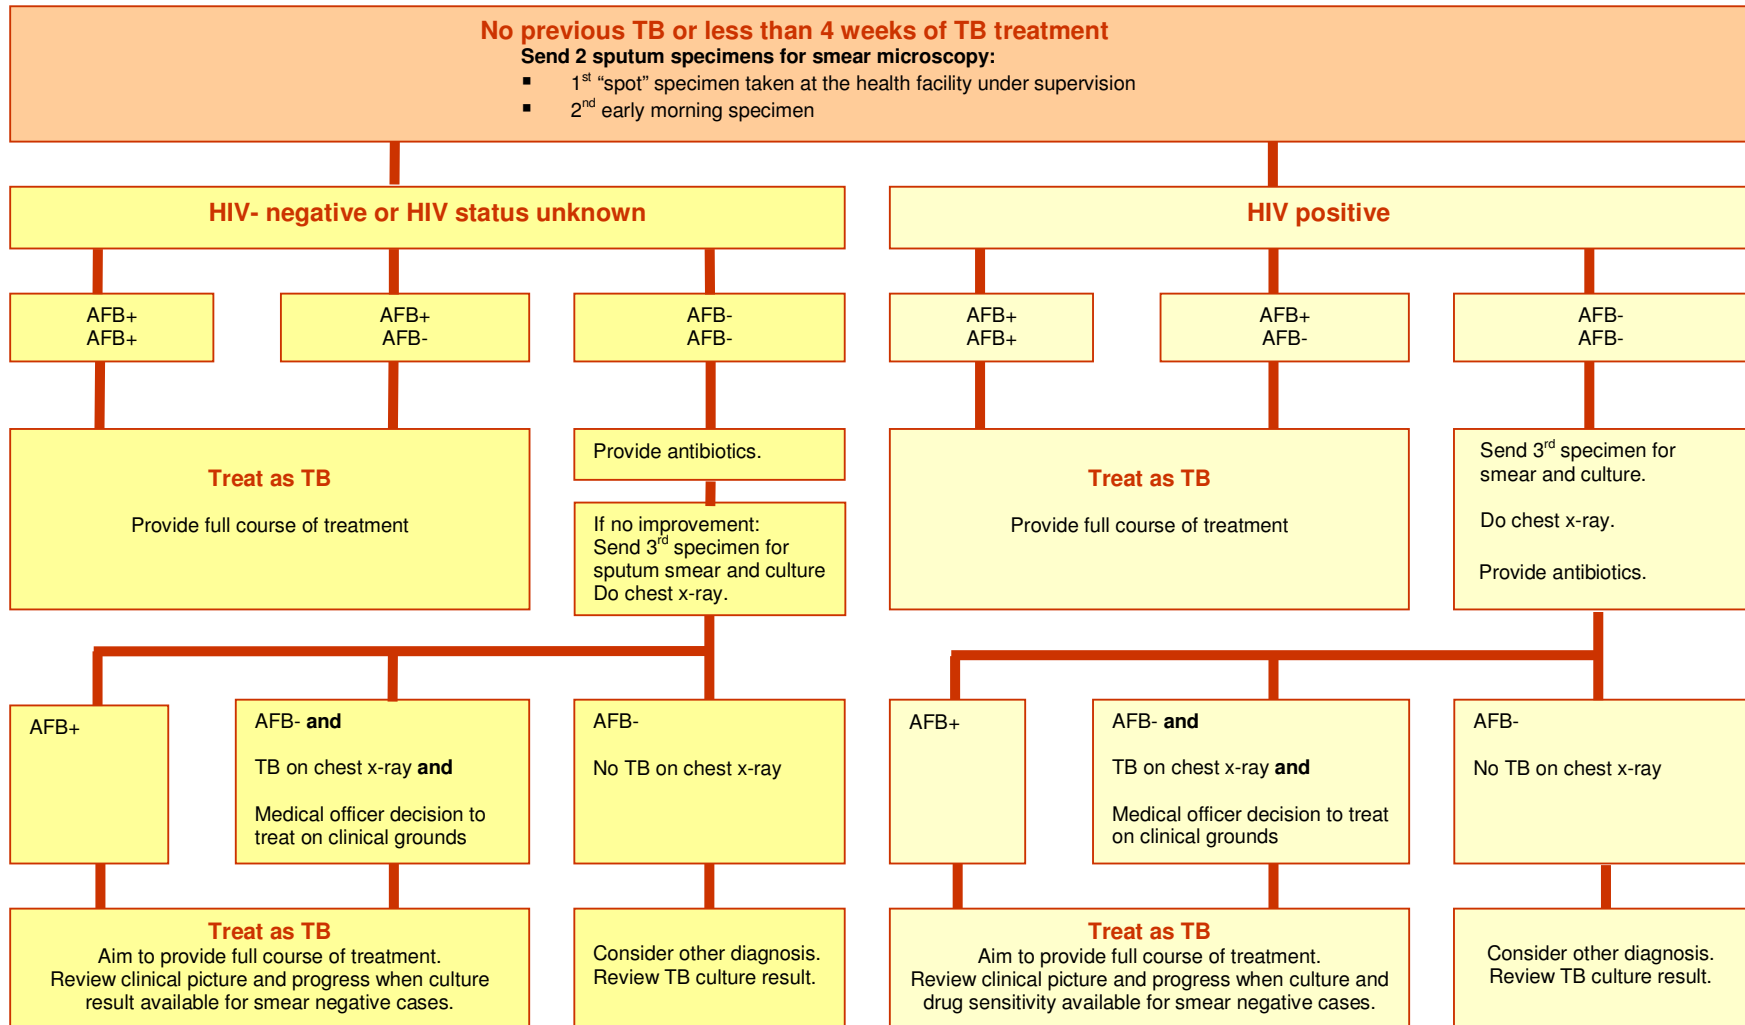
No previous TB or less than 4 weeks of TB treatment
Send 2 sputum specimens for smear microscopy:
- $1^{st}$ “spot” specimen taken at the health facility under supervision
- $2^{nd}$ early morning specimen

HIV- negative or HIV status unknown

HIV positive

AFB+
AFB+

AFB+
AFB-

AFB-
AFB-

AFB+
AFB+

AFB+
AFB-

AFB-
AFB-

Treat as TB

Provide full course of treatment

Provide antibiotics.

If no improvement:
Send $3^{rd}$ specimen for sputum smear and culture
Do chest x-ray.

Treat as TB

Provide full course of treatment

Send $3^{rd}$ specimen for smear and culture.

Do chest x-ray.

Provide antibiotics.

AFB+

AFB- and

TB on chest x-ray and

Medical officer decision to treat on clinical grounds

AFB-

No TB on chest x-ray

AFB+

AFB- and

TB on chest x-ray and

Medical officer decision to treat on clinical grounds

AFB-

No TB on chest x-ray

Treat as TB
Aim to provide full course of treatment.
Review clinical picture and progress when culture result available for smear negative cases.

Consider other diagnosis.
Review TB culture result.

Treat as TB
Aim to provide full course of treatment.
Review clinical picture and progress when culture and drug sensitivity available for smear negative cases.

Consider other diagnosis.
Review TB culture result.